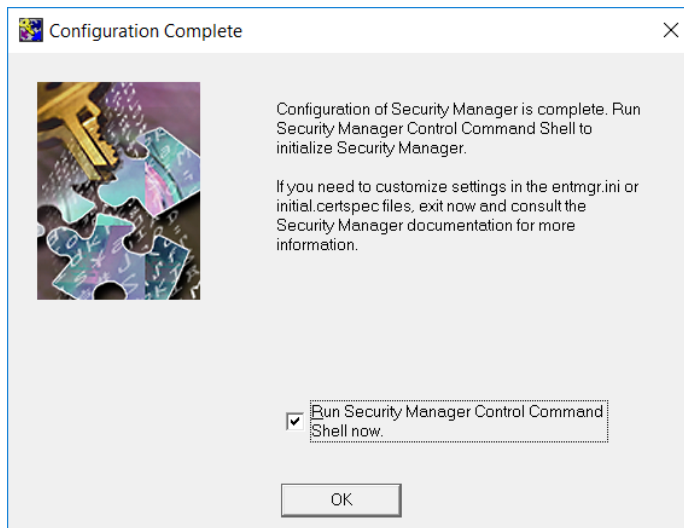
Configuration Complete

×

Configuration of Security Manager is complete. Run Security Manager Control Command Shell to initialize Security Manager.

If you need to customize settings in the entmgr.ini or initial.certspec files, exit now and consult the Security Manager documentation for more information.

Run Security Manager Control Command Shell now.

OK